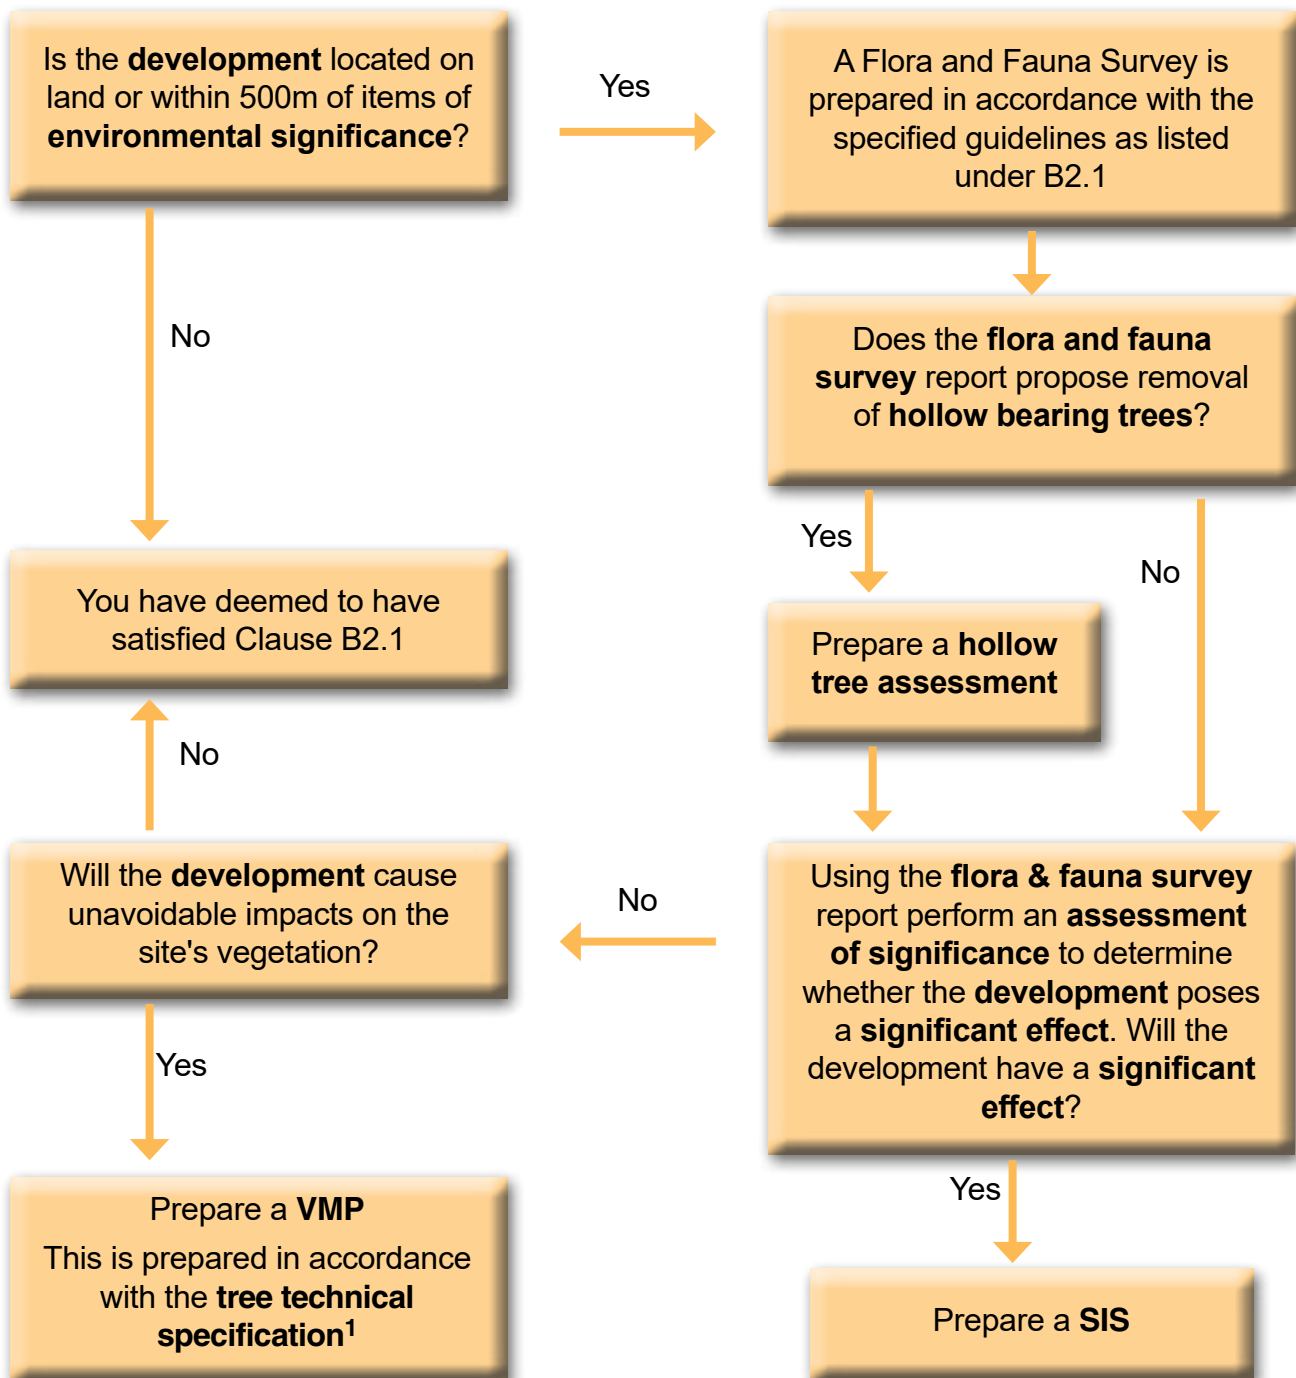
Is the development located on land or within 500m of items of environmental significance?

Yes

A Flora and Fauna Survey is prepared in accordance with the specified guidelines as listed under B2.1

No

Does the flora and fauna survey report propose removal of hollow bearing trees?

Yes

No

You have deemed to have satisfied Clause B2.1

Prepare a hollow tree assessment

No

Will the development cause unavoidable impacts on the site's vegetation?

No

Using the flora & fauna survey report perform an assessment of significance to determine whether the development poses a significant effect. Will the development have a significant effect?

Yes

Yes

Prepare a VMP
This is prepared in accordance with the tree technical specification$^1$

Prepare a SIS